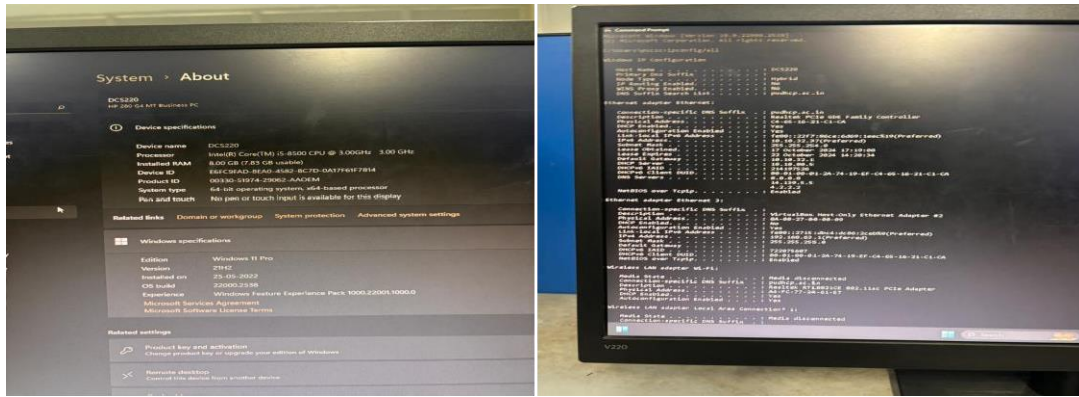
System › About

DCS220
HP 280 G4 MT Business PC

Device specifications

Device name DCS220
Processor Intel(R) Core(TM) i5-8500 CPU @ 3.00GHz 3.00 GHz
Installed RAM 8.00 GB (7.83 GB usable)
Device ID E6FC9FAD-BEA0-4582-BC7D-DA17F61F7814
Product ID 00330-51974-29062-AAOEM
System type 64-bit operating system, x64-based processor
Pen and touch No pen or touch input is available for this display

Related links Domain or workgroup System protection Advanced system settings

Windows specifications

Edition Windows 11 Pro
Version 21H2
Installed on 25-05-2022
OS build 22000.2538
Experience Windows Feature Experience Pack 1000.22001.1000.0
Microsoft Services Agreement
Microsoft Software License Terms

Related settings

Product key and activation
Change product key or upgrade your edition of Windows

Remote desktop
Control this device from another device

Command Prompt

Windows IP Configuration

Host Name . . . . . . . . . . . . : DCS220
Primary Dns Suffix . . . . . . . :
Node Type . . . . . . . . . . . . : Hybrid
IP Routing Enabled. . . . . . . . : No
WINS Proxy Enabled. . . . . . . . : No
DNS Suffix Search List. . . . . . : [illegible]

Ethernet adapter Ethernet:

Connection-specific DNS Suffix . : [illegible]
Description . . . . . . . . . . . : Realtek PCIe GBE Family Controller
Physical Address. . . . . . . . . : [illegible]
DHCP Enabled. . . . . . . . . . . : Yes
Autoconfiguration Enabled . . . . : Yes
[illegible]

NetBIOS over Tcpip. . . . . . . . : Enabled

Ethernet adapter Ethernet 3:

Connection-specific DNS Suffix . :
Description . . . . . . . . . . . : VirtualBox Host-Only Ethernet Adapter #2
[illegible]
NetBIOS over Tcpip. . . . . . . . : Enabled

Wireless LAN adapter Wi-Fi:

Media State . . . . . . . . . . . : Media disconnected
Connection-specific DNS Suffix . : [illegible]
Description . . . . . . . . . . . : Realtek RTL8821CE 802.11ac PCIe Adapter
Physical Address. . . . . . . . . : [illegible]
DHCP Enabled. . . . . . . . . . . : Yes
Autoconfiguration Enabled . . . . : Yes

Wireless LAN adapter Local Area Connection* 1:

Media State . . . . . . . . . . . : Media disconnected
Connection-specific DNS Suffix . :

V220